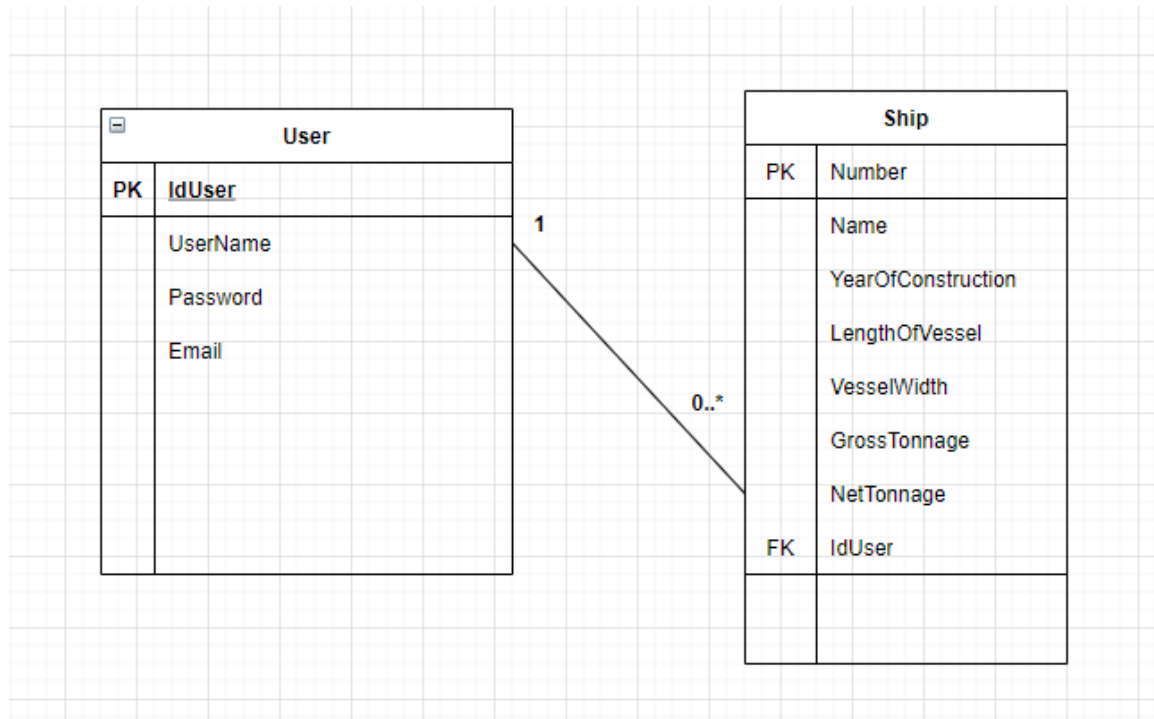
User

| PK | IdUser |
|---|---|
| | UserName |
| | Password |
| | Email |

1

0..*

Ship

| PK | Number |
|---|---|
| | Name |
| | YearOfConstruction |
| | LengthOfVessel |
| | VesselWidth |
| | GrossTonnage |
| | NetTonnage |
| FK | IdUser |